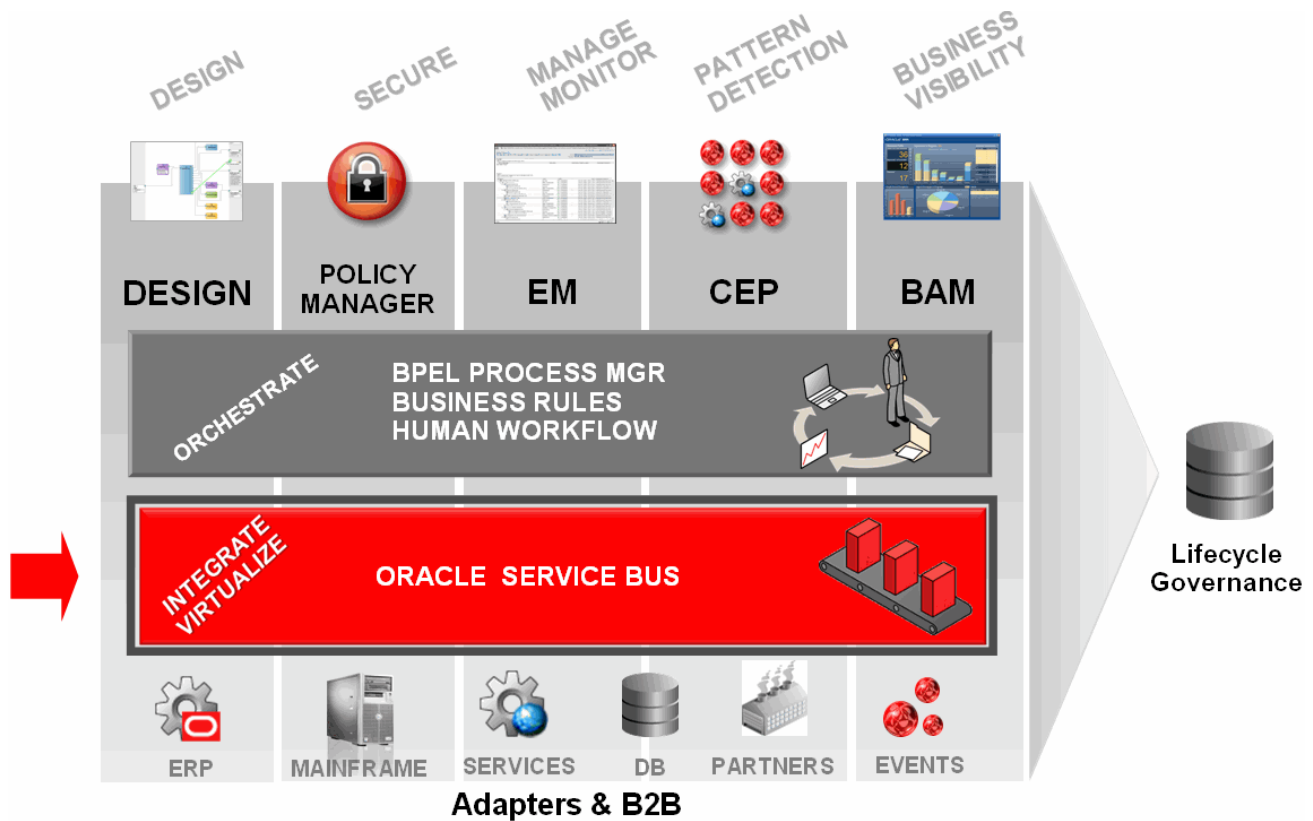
DESIGN

SECURE

MANAGE MONITOR

PATTERN DETECTION

BUSINESS VISIBILITY

DESIGN

POLICY MANAGER

EM

CEP

BAM

ORCHESTRATE

BPEL PROCESS MGR
BUSINESS RULES
HUMAN WORKFLOW

INTEGRATE VIRTUALIZE

ORACLE SERVICE BUS

Lifecycle Governance

ERP

MAINFRAME

SERVICES

DB

PARTNERS

EVENTS

Adapters & B2B